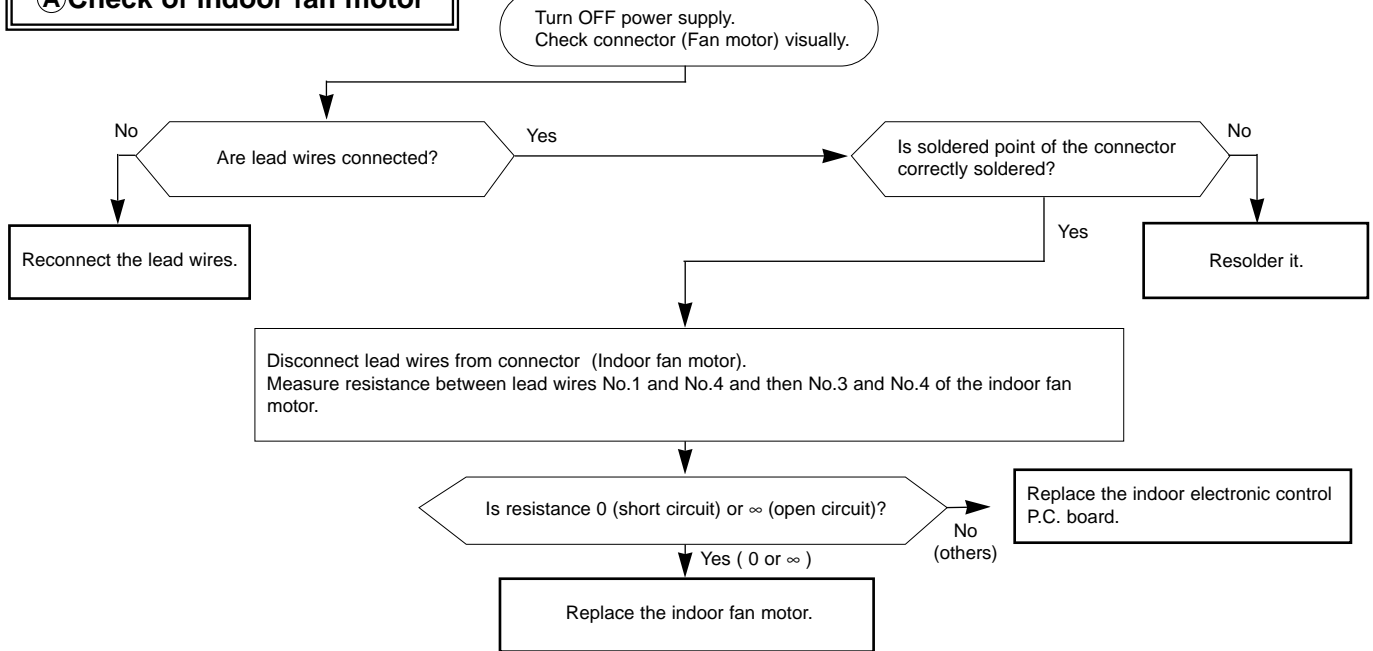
Ⓐ Check of indoor fan motor

Turn OFF power supply.
Check connector (Fan motor) visually.

No

Are lead wires connected?

Yes

Is soldered point of the connector correctly soldered?

No

Reconnect the lead wires.

Yes

Resolder it.

Disconnect lead wires from connector (Indoor fan motor).
Measure resistance between lead wires No.1 and No.4 and then No.3 and No.4 of the indoor fan motor.

Is resistance 0 (short circuit) or $\infty$ (open circuit)?

No (others)

Replace the indoor electronic control P.C. board.

Yes ( 0 or $\infty$ )

Replace the indoor fan motor.